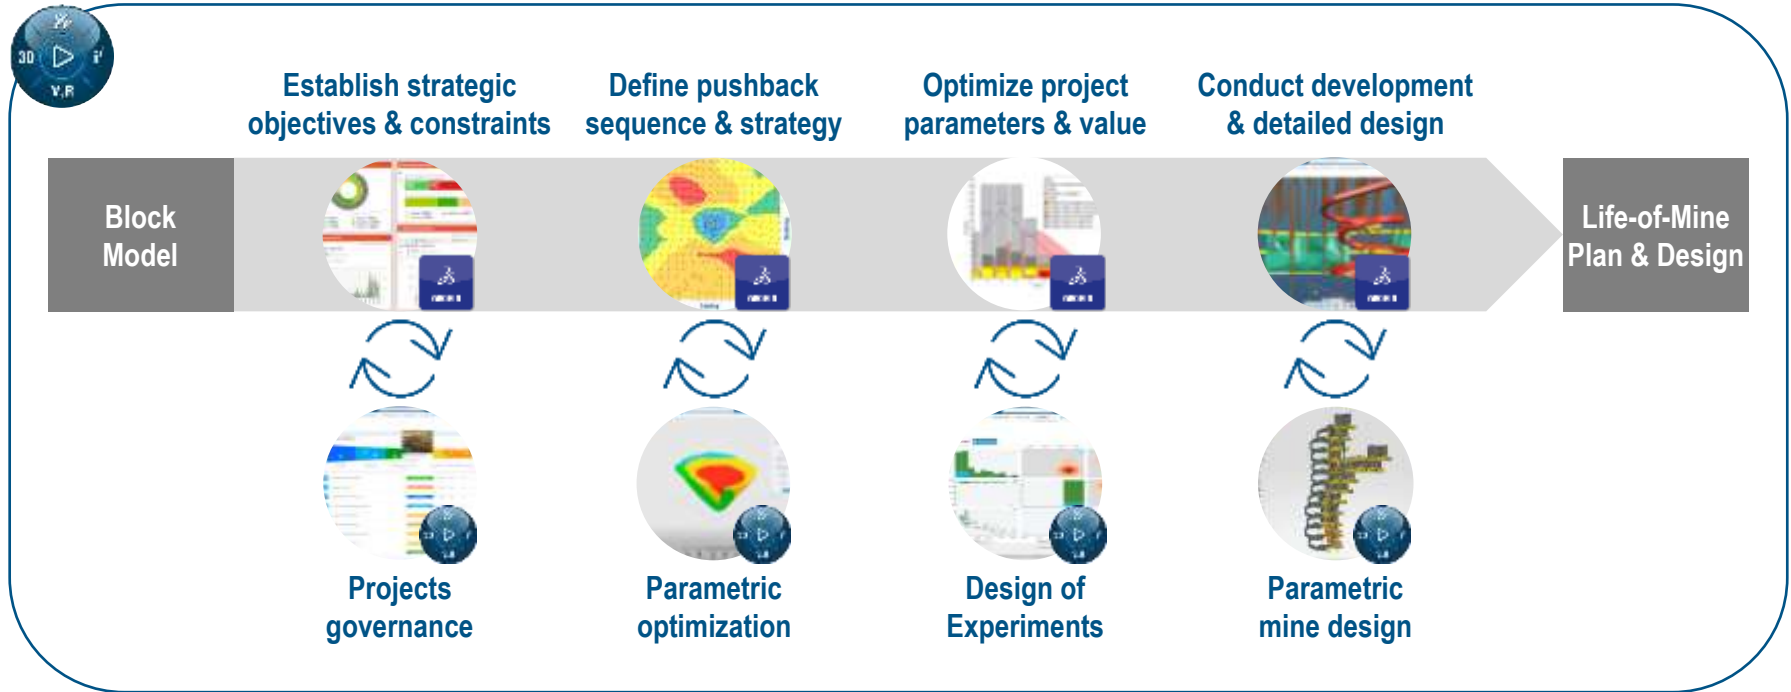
3D
V,R

Establish strategic objectives & constraints

Define pushback sequence & strategy

Optimize project parameters & value

Conduct development & detailed design

Block Model

Life-of-Mine Plan & Design

Projects governance

Parametric optimization

Design of Experiments

Parametric mine design